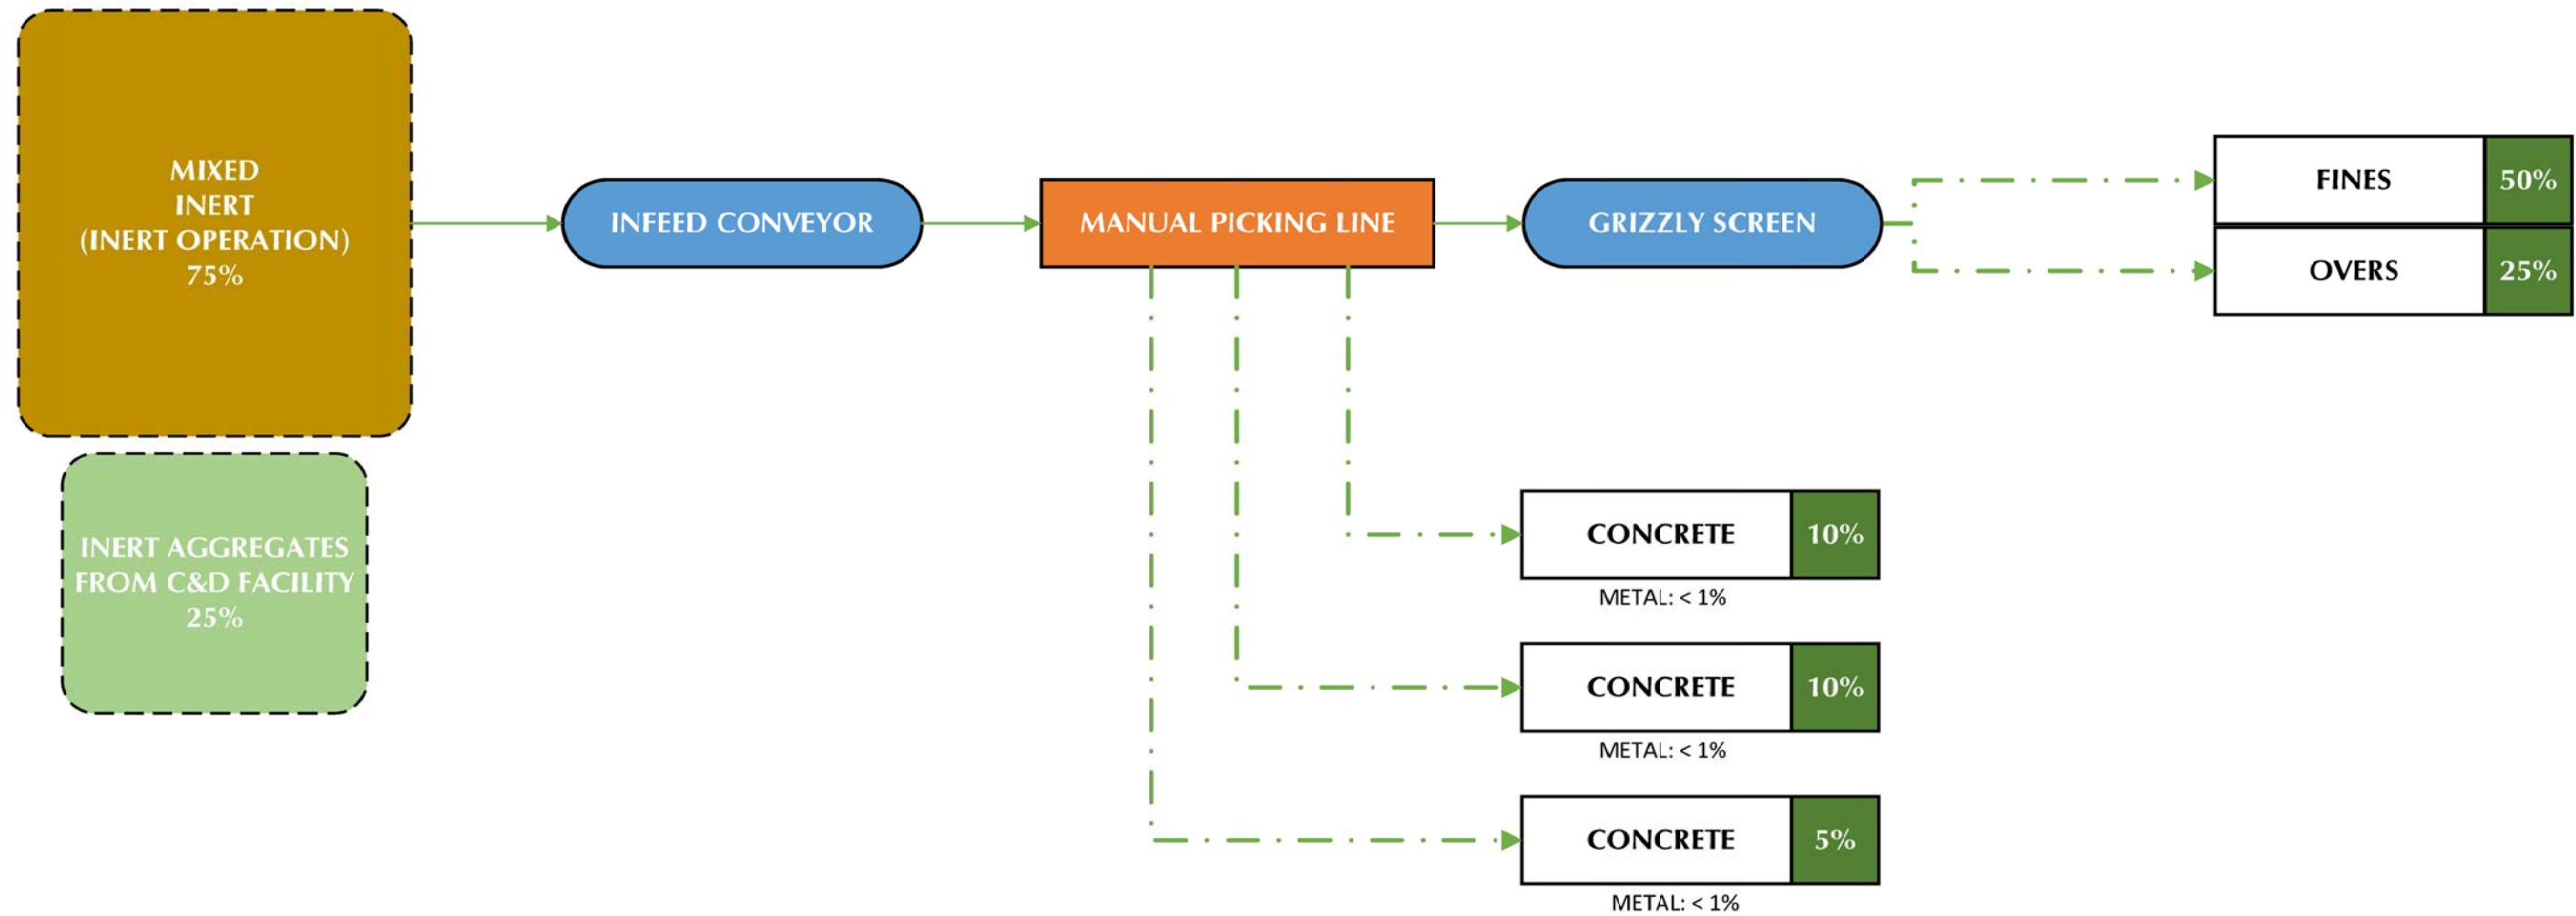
MIXED
INERT
(INERT OPERATION)
75%

INERT AGGREGATES
FROM C&D FACILITY
25%

INFEED CONVEYOR

MANUAL PICKING LINE

GRIZZLY SCREEN

FINES 50%

OVERS 25%

CONCRETE 10%
METAL: < 1%

CONCRETE 10%
METAL: < 1%

CONCRETE 5%
METAL: < 1%